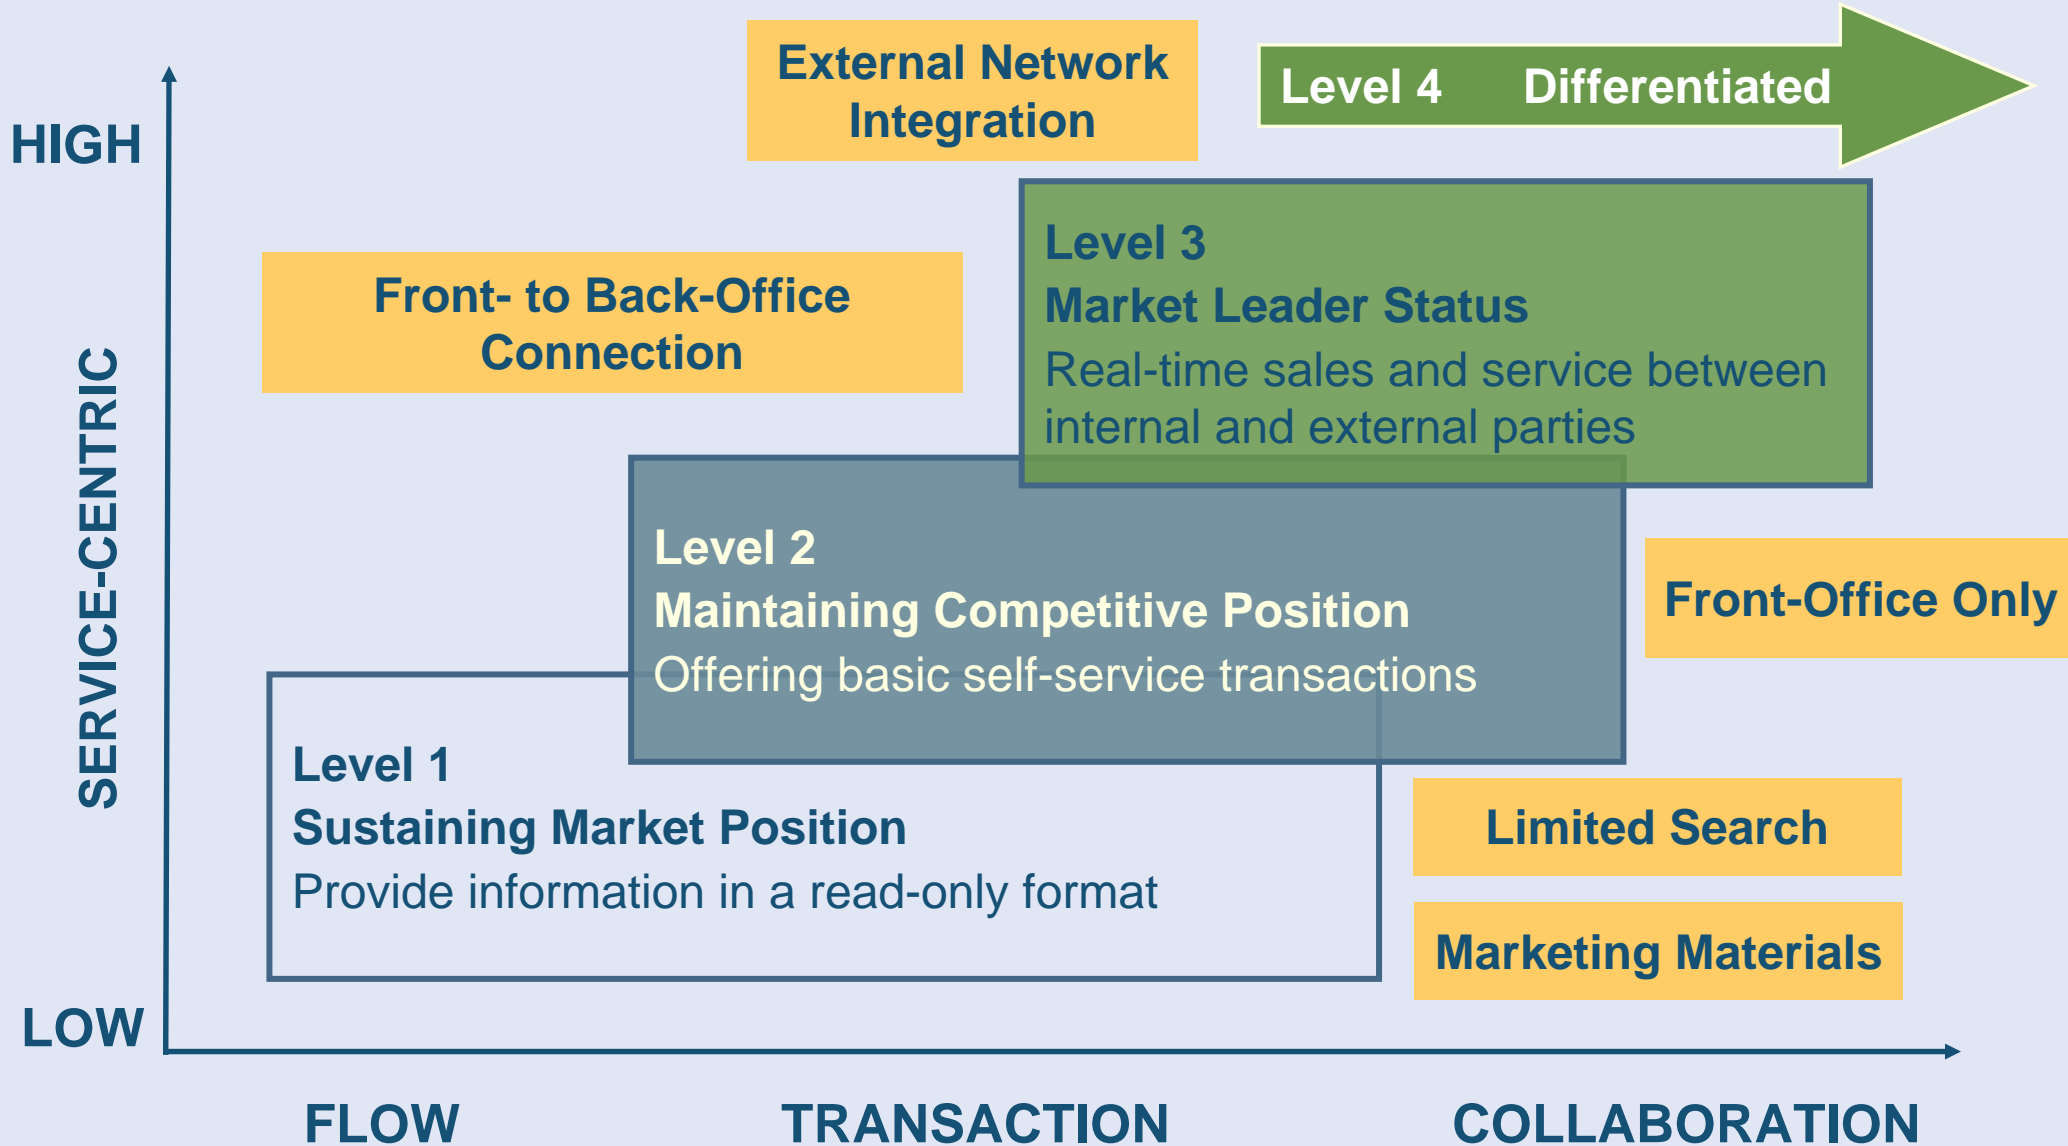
External Network Integration

Level 4 Differentiated

HIGH

Front- to Back-Office Connection

Level 3
Market Leader Status
Real-time sales and service between internal and external parties

SERVICE-CENTRIC

Level 2
Maintaining Competitive Position
Offering basic self-service transactions

Front-Office Only

Level 1
Sustaining Market Position
Provide information in a read-only format

Limited Search

Marketing Materials

LOW

FLOW TRANSACTION COLLABORATION